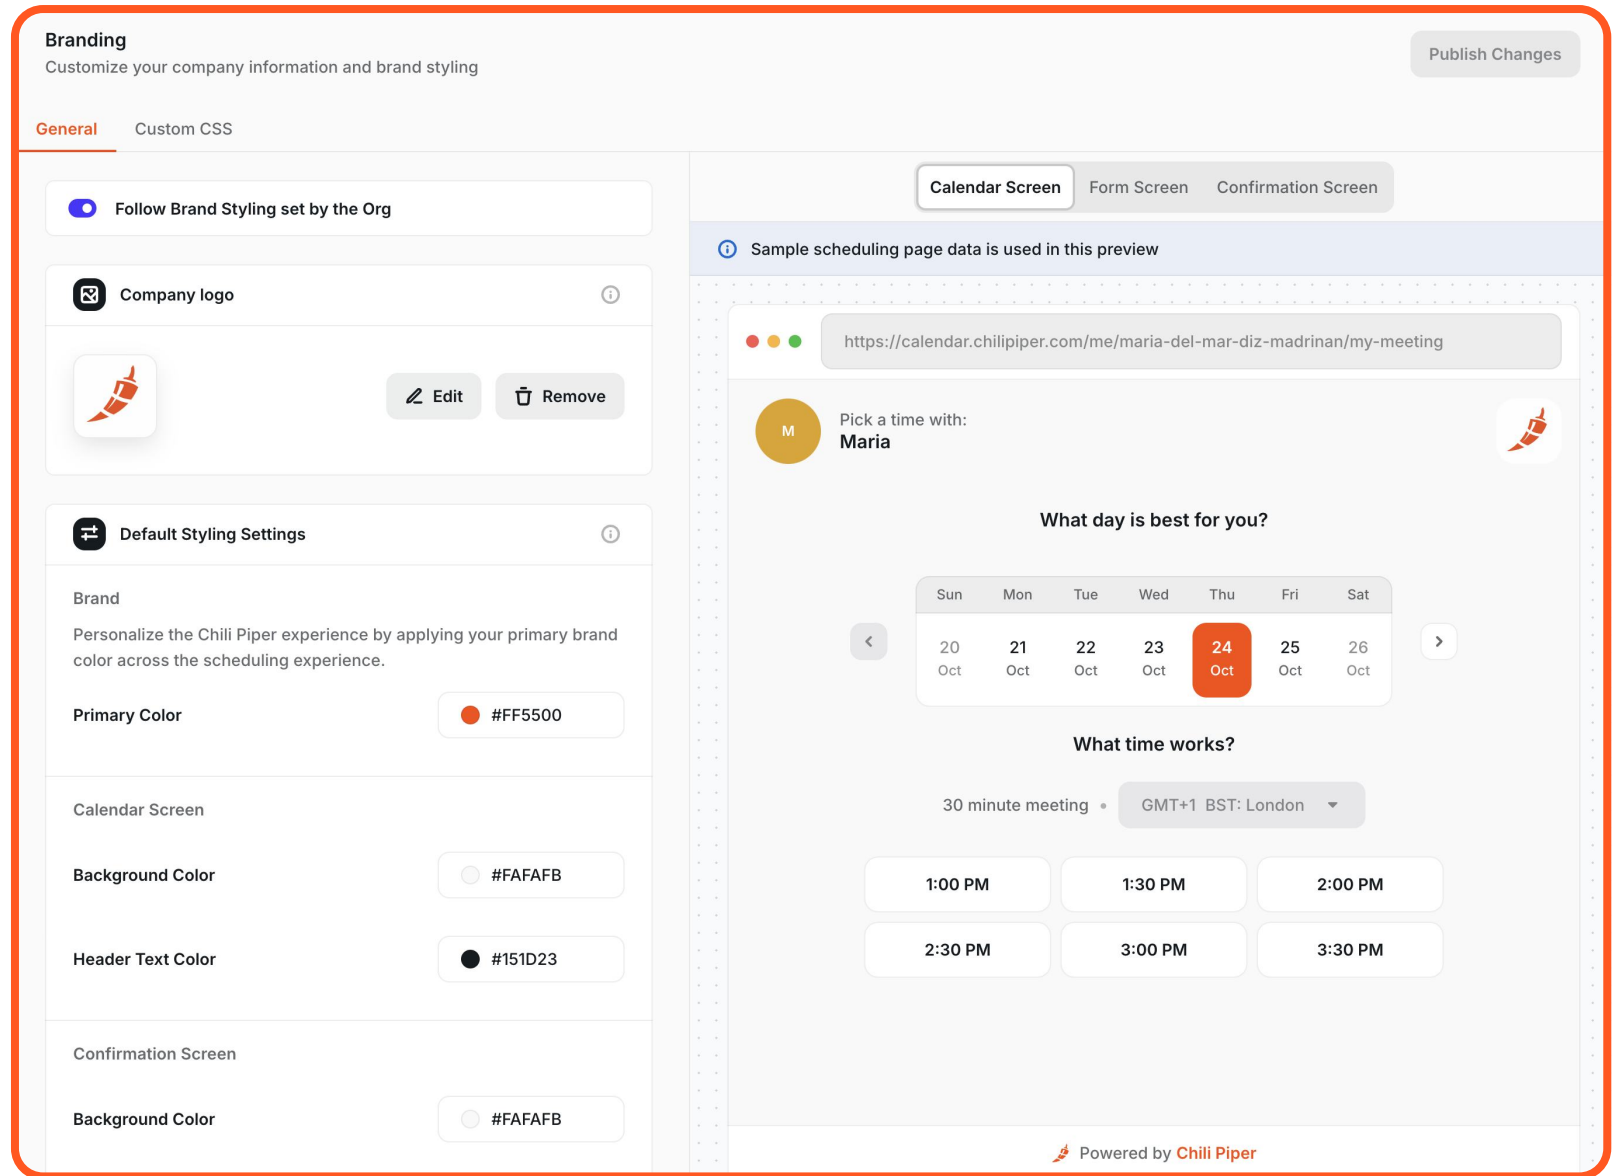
Branding
Customize your company information and brand styling

Publish Changes

General
Custom CSS

Follow Brand Styling set by the Org

Company logo

Edit
Remove

Default Styling Settings

Brand

Personalize the Chili Piper experience by applying your primary brand color across the scheduling experience.

Primary Color
#FF5500

Calendar Screen

Background Color
#FAFAFB

Header Text Color
#151D23

Confirmation Screen

Background Color
#FAFAFB

Calendar Screen
Form Screen
Confirmation Screen

Sample scheduling page data is used in this preview

https://calendar.chilipiper.com/me/maria-del-mar-diz-madrinan/my-meeting

M
Pick a time with:
Maria

What day is best for you?

| Sun | Mon | Tue | Wed | Thu | Fri | Sat |
|---|---|---|---|---|---|---|
| 20 Oct | 21 Oct | 22 Oct | 23 Oct | 24 Oct | 25 Oct | 26 Oct |

What time works?

30 minute meeting
GMT+1 BST: London

1:00 PM
1:30 PM
2:00 PM
2:30 PM
3:00 PM
3:30 PM

Powered by Chili Piper